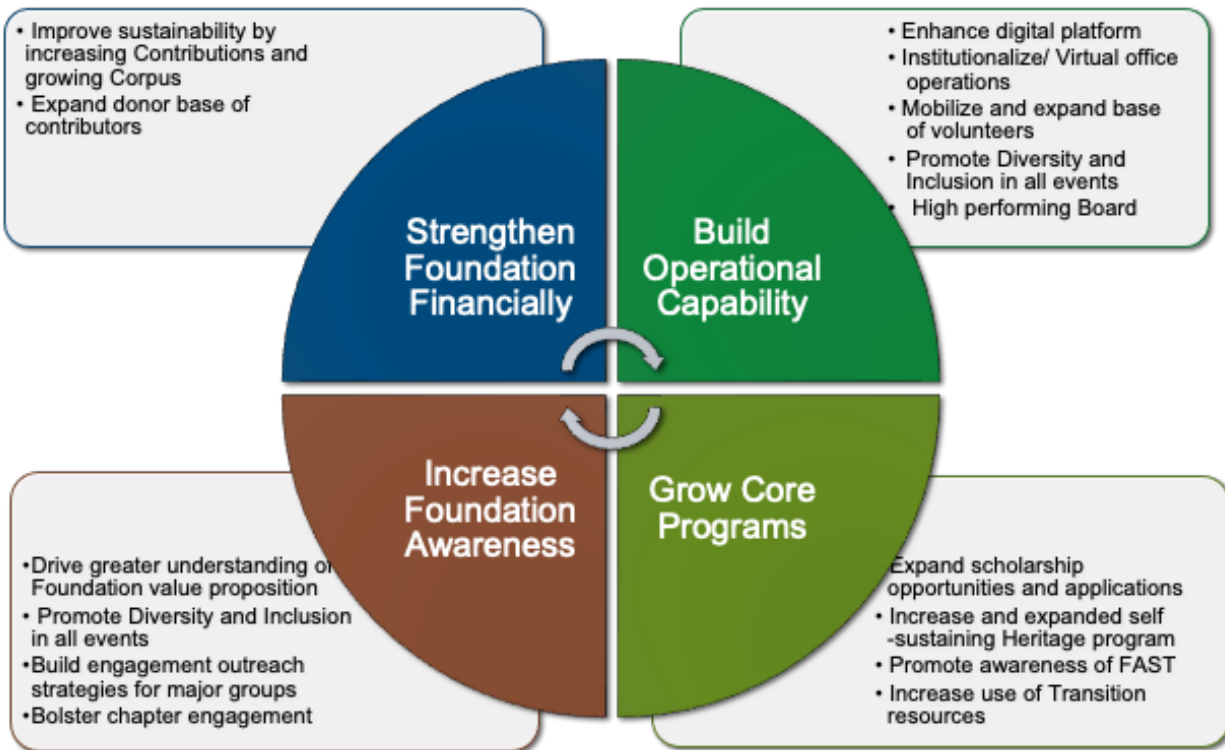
• Improve sustainability by increasing Contributions and growing Corpus
• Expand donor base of contributors

• Enhance digital platform
• Institutionalize/ Virtual office operations
• Mobilize and expand base of volunteers
• Promote Diversity and Inclusion in all events
• High performing Board

Strengthen Foundation Financially

Build Operational Capability

Increase Foundation Awareness

Grow Core Programs

•Drive greater understanding of Foundation value proposition
• Promote Diversity and Inclusion in all events
•Build engagement outreach strategies for major groups
•Bolster chapter engagement

Expand scholarship opportunities and applications
• Increase and expanded self -sustaining Heritage program
• Promote awareness of FAST
• Increase use of Transition resources